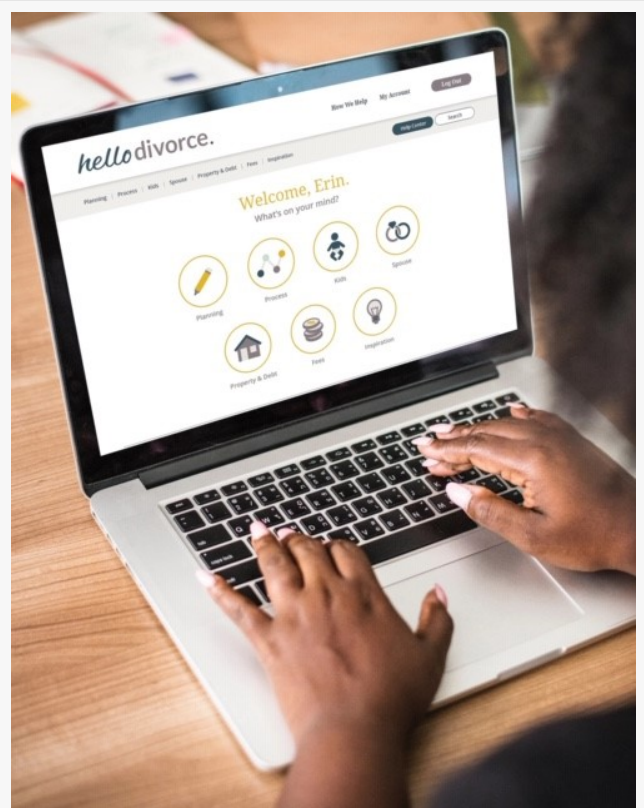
How We Help My Account Log Out

hellodivorce.

Help Center Search

Planning Process Kids Spouse Property & Debt Fees Inspiration

Welcome, Erin.
What's on your mind?

Planning Process Kids Spouse

Property & Debt Fees Inspiration